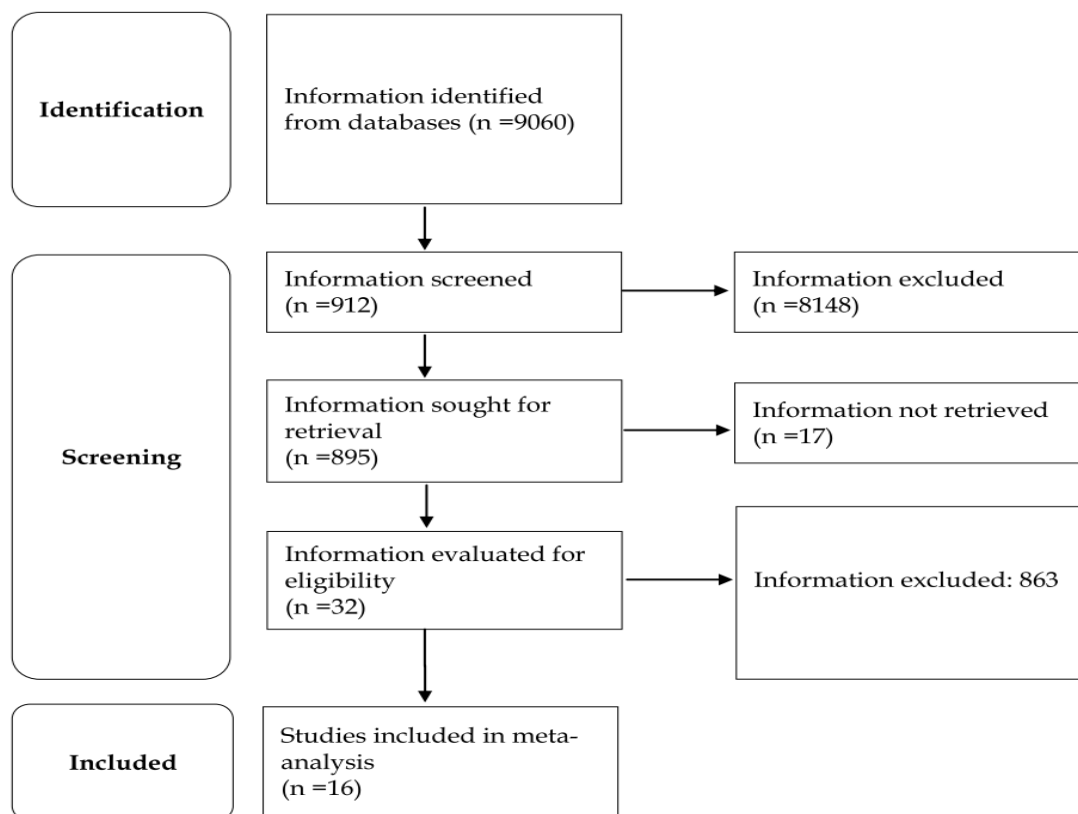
Identification

Information identified from databases (n =9060)

Screening

Information screened (n =912)

Information excluded (n =8148)

Information sought for retrieval (n =895)

Information not retrieved (n =17)

Information evaluated for eligibility (n =32)

Information excluded: 863

Included

Studies included in meta-analysis (n =16)